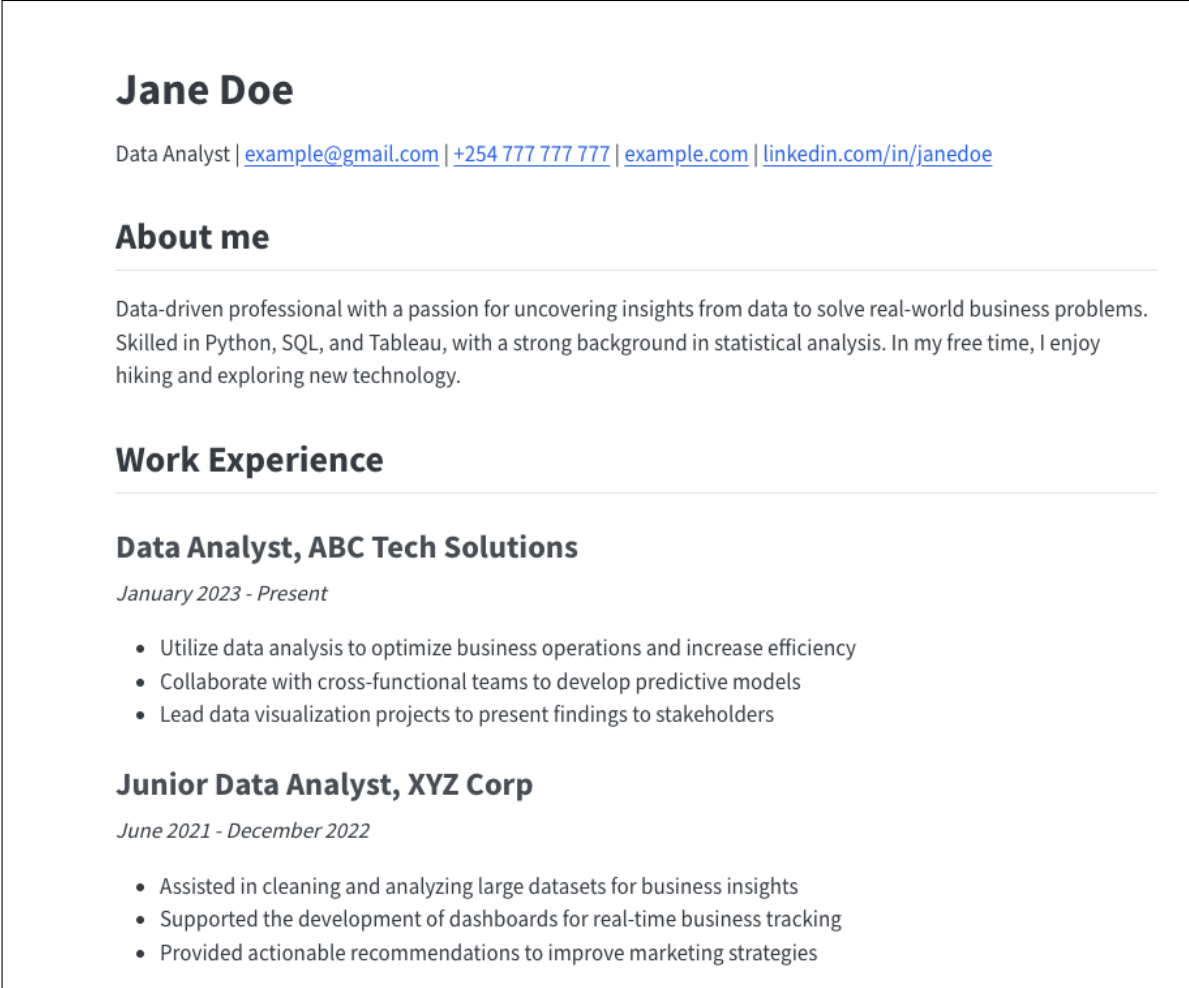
# Jane Doe

Data Analyst | example@gmail.com | +254 777 777 777 | example.com | linkedin.com/in/janedoe

## About me

Data-driven professional with a passion for uncovering insights from data to solve real-world business problems. Skilled in Python, SQL, and Tableau, with a strong background in statistical analysis. In my free time, I enjoy hiking and exploring new technology.

## Work Experience

### Data Analyst, ABC Tech Solutions

*January 2023 - Present*

- Utilize data analysis to optimize business operations and increase efficiency
- Collaborate with cross-functional teams to develop predictive models
- Lead data visualization projects to present findings to stakeholders

### Junior Data Analyst, XYZ Corp

*June 2021 - December 2022*

- Assisted in cleaning and analyzing large datasets for business insights
- Supported the development of dashboards for real-time business tracking
- Provided actionable recommendations to improve marketing strategies